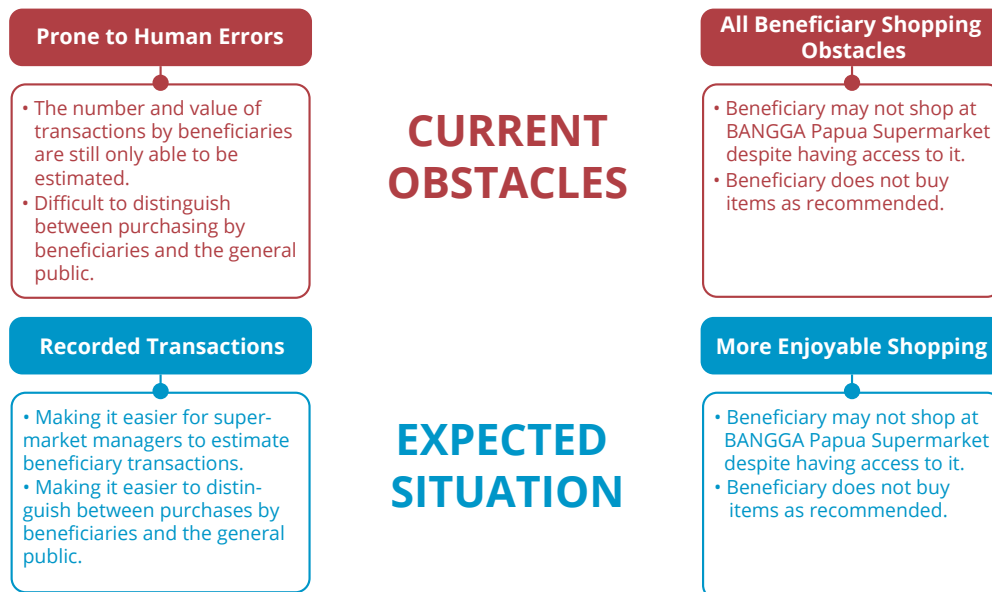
Prone to Human Errors

• The number and value of transactions by beneficiaries are still only able to be estimated.
• Difficult to distinguish between purchasing by beneficiaries and the general public.

CURRENT OBSTACLES

All Beneficiary Shopping Obstacles

• Beneficiary may not shop at BANGGA Papua Supermarket despite having access to it.
• Beneficiary does not buy items as recommended.

Recorded Transactions

• Making it easier for supermarket managers to estimate beneficiary transactions.
• Making it easier to distinguish between purchases by beneficiaries and the general public.

EXPECTED SITUATION

More Enjoyable Shopping

• Beneficiary may not shop at BANGGA Papua Supermarket despite having access to it.
• Beneficiary does not buy items as recommended.